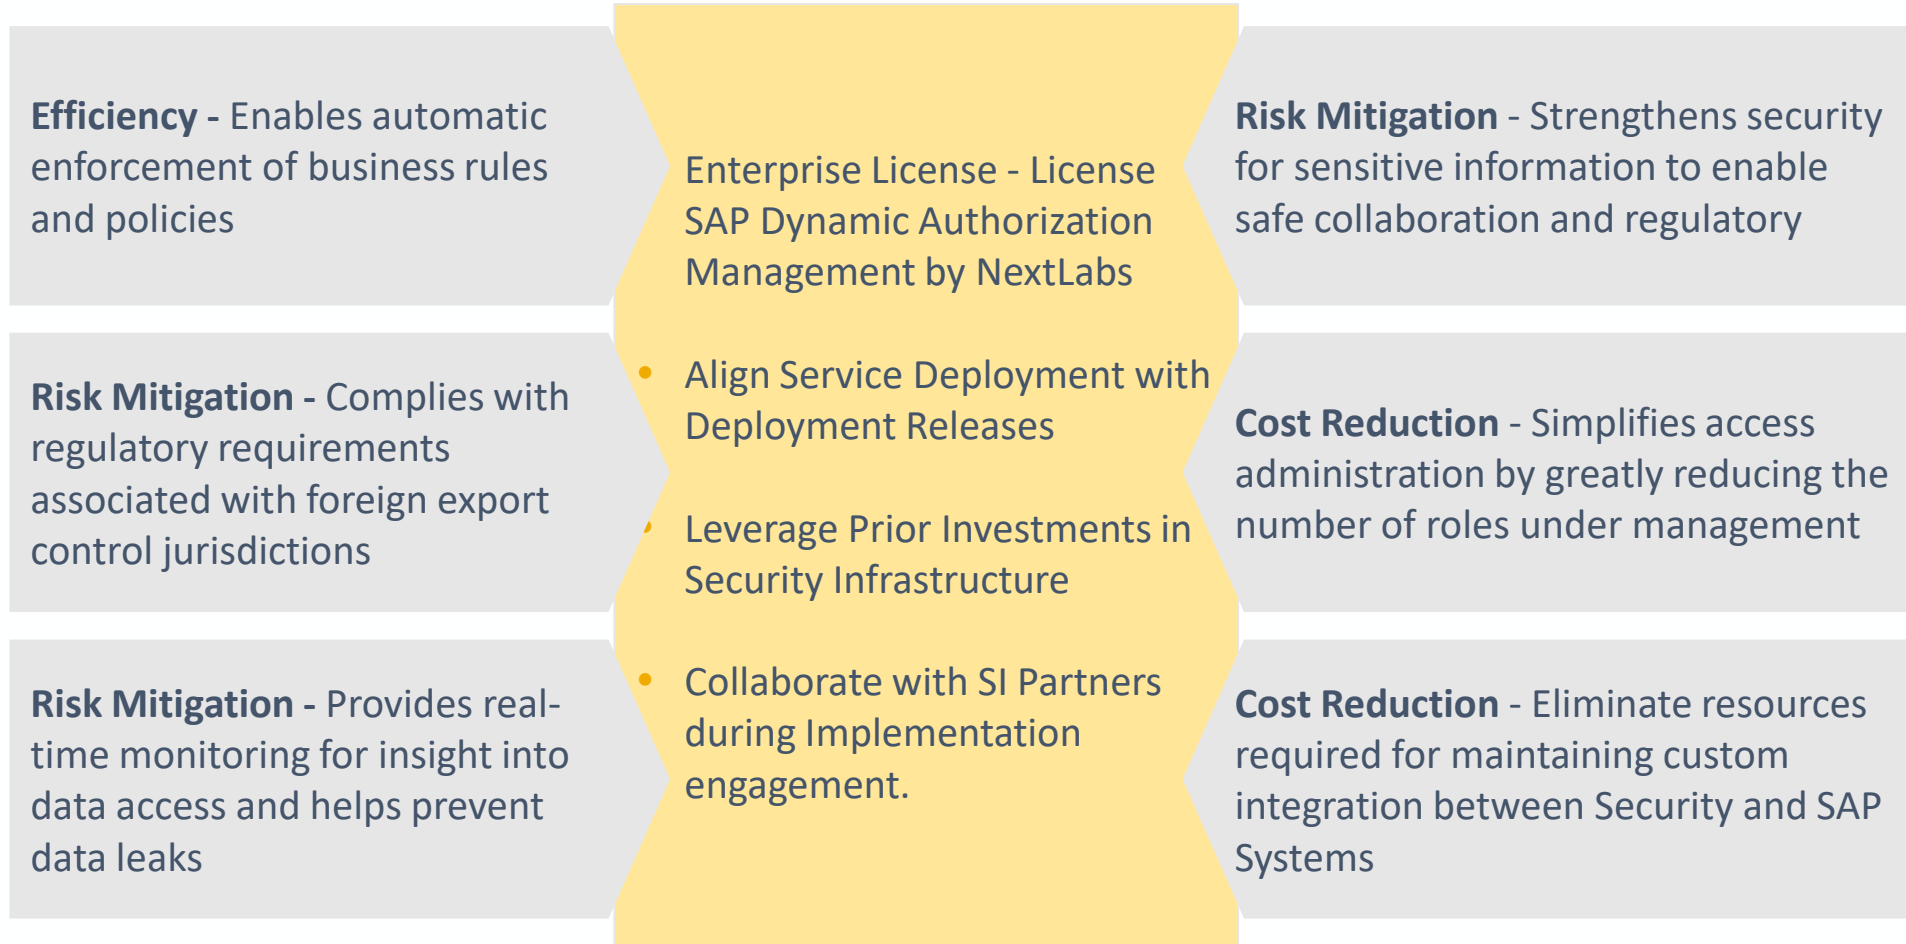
**Efficiency -** Enables automatic enforcement of business rules and policies

**Risk Mitigation -** Complies with regulatory requirements associated with foreign export control jurisdictions

**Risk Mitigation -** Provides real-time monitoring for insight into data access and helps prevent data leaks

Enterprise License - License SAP Dynamic Authorization Management by NextLabs

- Align Service Deployment with Deployment Releases
- Leverage Prior Investments in Security Infrastructure
- Collaborate with SI Partners during Implementation engagement.

**Risk Mitigation** - Strengthens security for sensitive information to enable safe collaboration and regulatory

**Cost Reduction** - Simplifies access administration by greatly reducing the number of roles under management

**Cost Reduction** - Eliminate resources required for maintaining custom integration between Security and SAP Systems